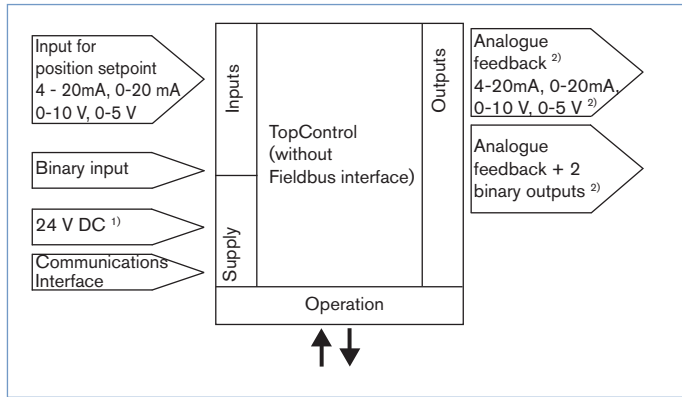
Input for position setpoint 4 - 20mA, 0-20 mA 0-10 V, 0-5 V

Binary input

24 V DC $^{1)}$

Communications Interface

Inputs

Supply

TopControl (without Fieldbus interface)

Outputs

Operation

Analogue feedback $^{2)}$ 4-20mA, 0-20mA, 0-10 V, 0-5 V $^{2)}$

Analogue feedback + 2 binary outputs $^{2)}$